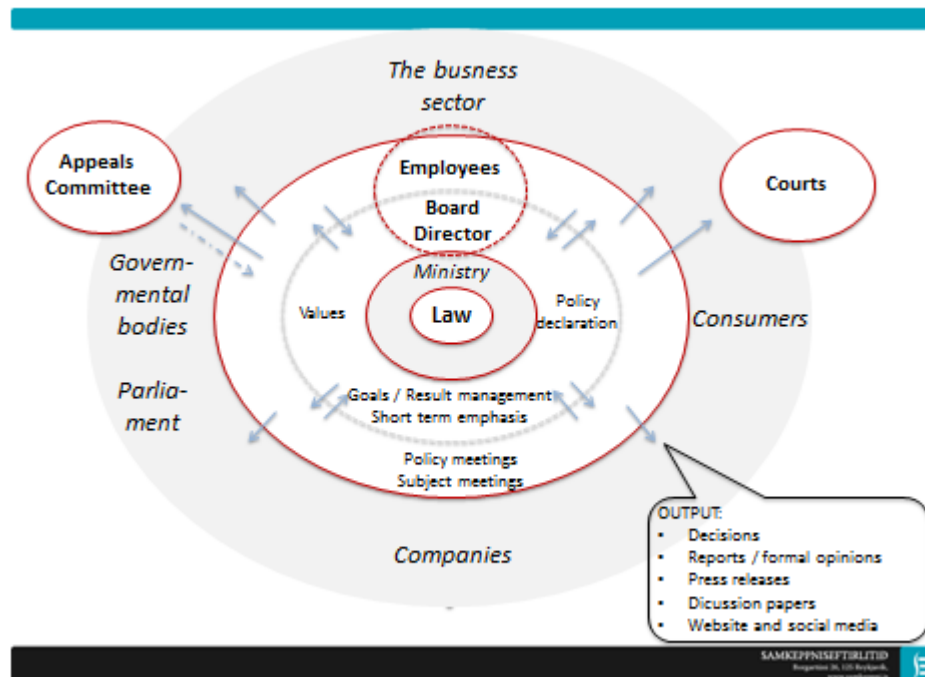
The busness sector

Appeals Committee

Employees

Board Director

Courts

Governmental bodies

Ministry

Values

Law

Policy declaration

Consumers

Parliament

Goals / Result management
Short term emphasis

Policy meetings
Subject meetings

Companies

OUTPUT:
• Decisions
• Reports / formal opinions
• Press releases
• Dicussion papers
• Website and social media

SAMKEPPNISEFTIRLITID
Borgartún 26, 125 Reykjavík,
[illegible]